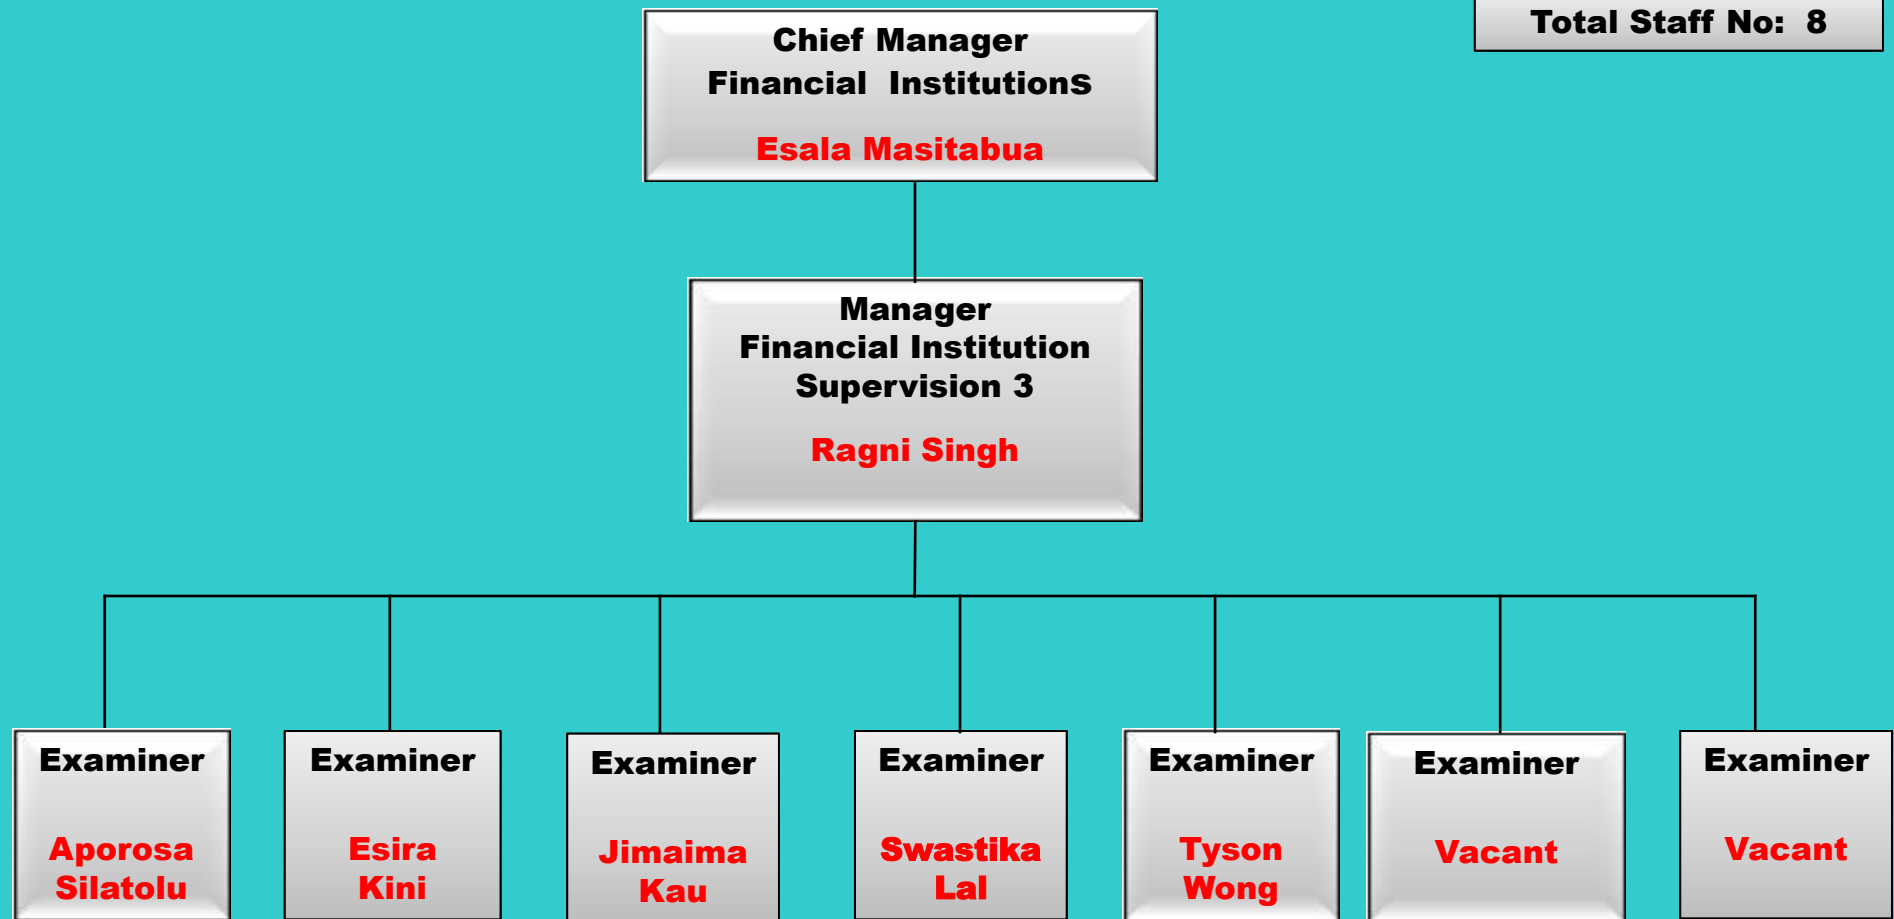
Total Staff No: 8

Chief Manager
Financial Institutions

Esala Masitabua

Manager
Financial Institution
Supervision 3

Ragni Singh

Examiner

Aporosa Silatolu

Examiner

Esira Kini

Examiner

Jimaima Kau

Examiner

Swastika Lal

Examiner

Tyson Wong

Examiner

Vacant

Examiner

Vacant